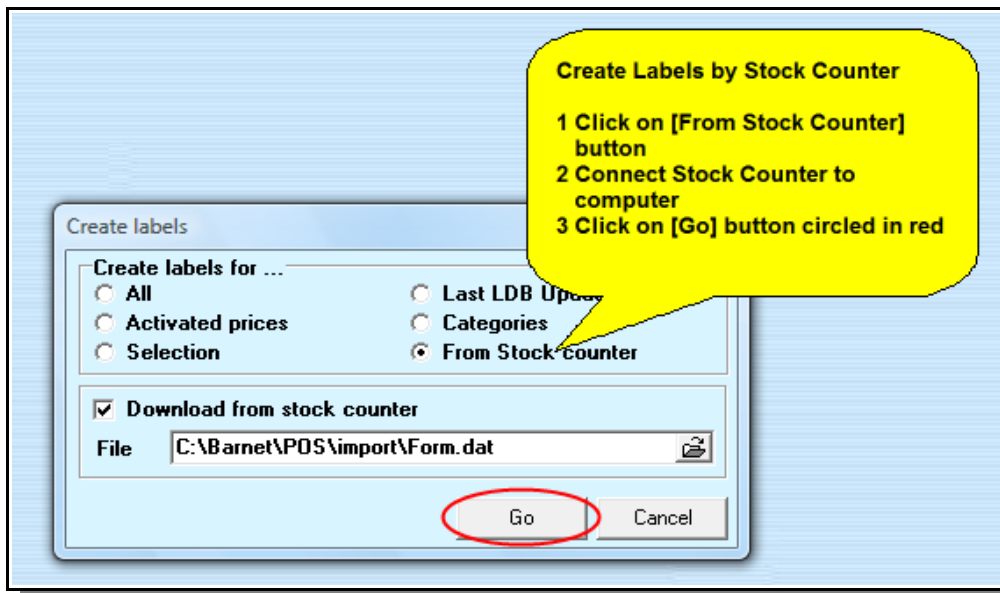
Create Labels by Stock Counter

1 Click on [From Stock Counter] button
2 Connect Stock Counter to computer
3 Click on [Go] button circled in red

Create labels

Create labels for ...
All
Activated prices
Selection
Last LDB Upd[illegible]
Categories
From Stock counter

Download from stock counter
File C:\Barnet\POS\import\Form.dat

Go
Cancel